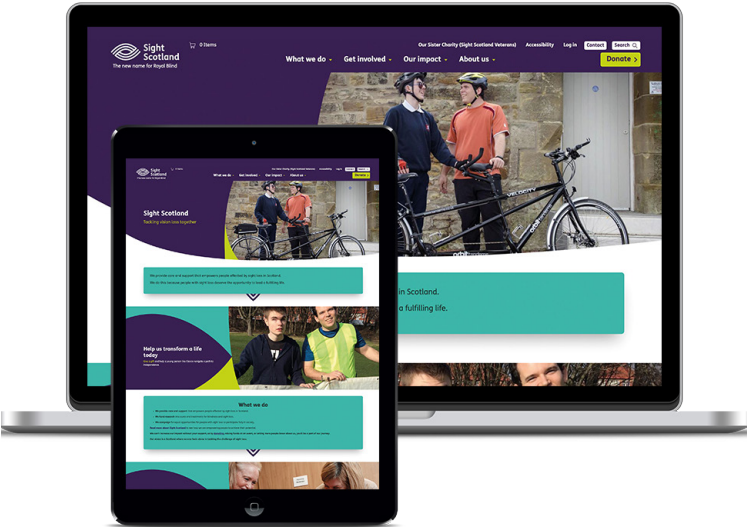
Sight Scotland
The new name for Royal Blind

0 Items

Our Sister Charity (Sight Scotland Veterans) Accessibility Log in Contact Search

What we do Get involved Our impact About us

Donate

in Scotland.
a fulfilling life.

Sight Scotland
Tackling vision loss together

Help us transform a life today

What we do